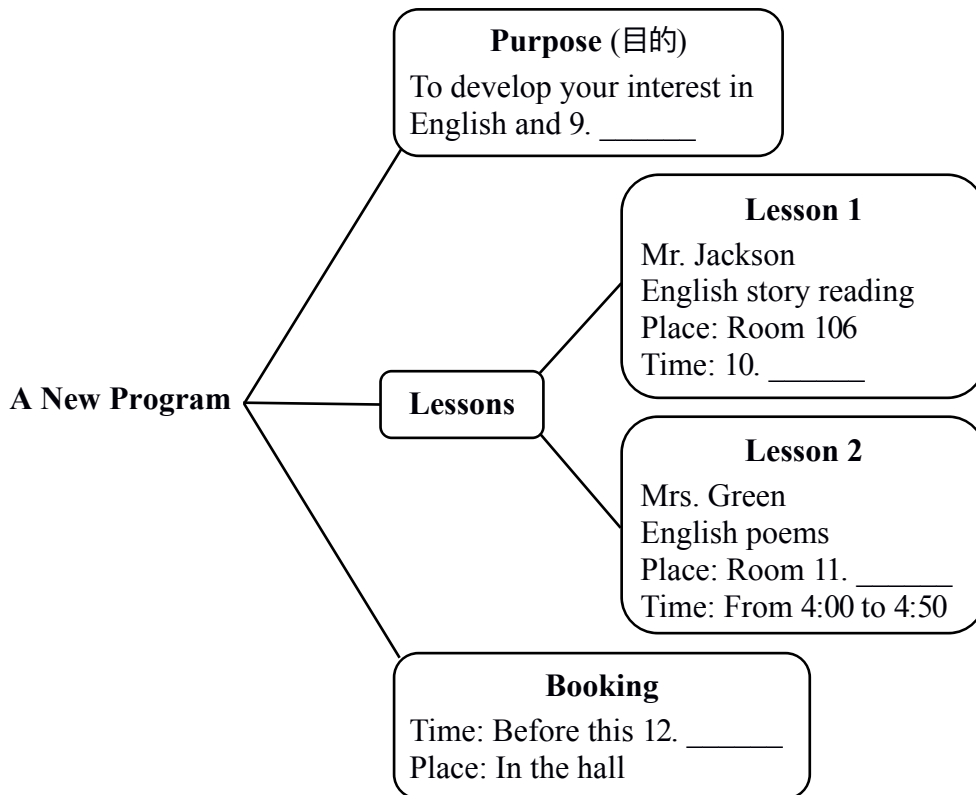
A New Program

Purpose (目的)
To develop your interest in English and 9. ______

Lessons

Lesson 1
Mr. Jackson
English story reading
Place: Room 106
Time: 10. ______

Lesson 2
Mrs. Green
English poems
Place: Room 11. ______
Time: From 4:00 to 4:50

Booking
Time: Before this 12. ______
Place: In the hall